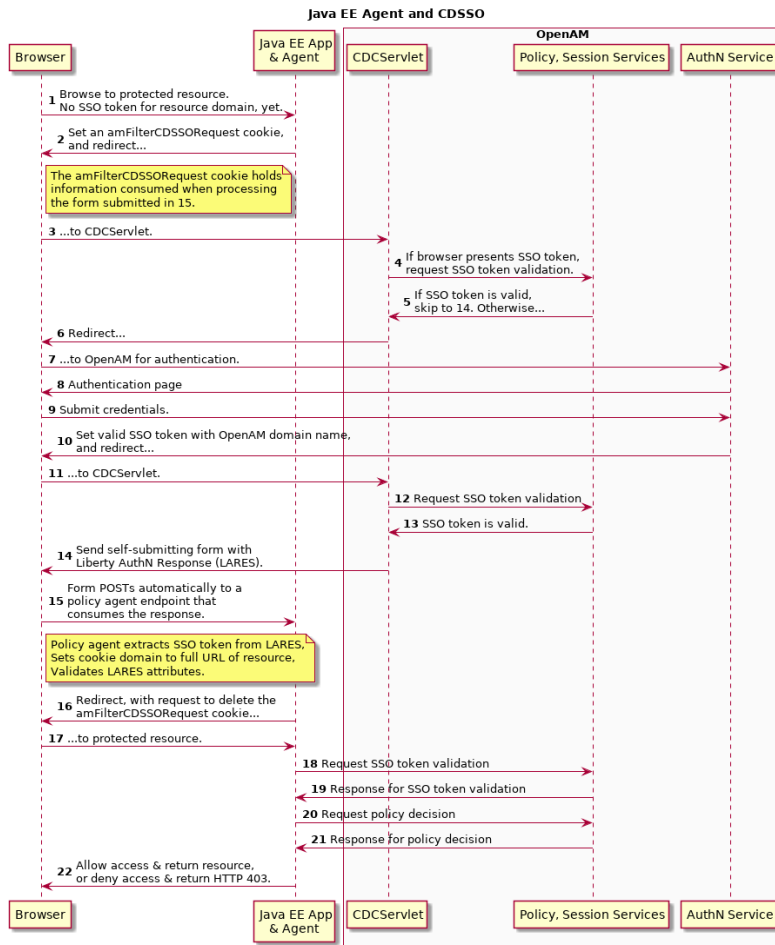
Java EE Agent and CDSSO

OpenAM

Browser

Java EE App & Agent

CDCServlet

Policy, Session Services

AuthN Service

1 Browse to protected resource. No SSO token for resource domain, yet.

2 Set an amFilterCDSSORequest cookie, and redirect...

The amFilterCDSSORequest cookie holds information consumed when processing the form submitted in 15.

3 ...to CDCServlet.

4 If browser presents SSO token, request SSO token validation.

5 If SSO token is valid, skip to 14. Otherwise...

6 Redirect...

7 ...to OpenAM for authentication.

8 Authentication page

9 Submit credentials.

10 Set valid SSO token with OpenAM domain name, and redirect...

11 ...to CDCServlet.

12 Request SSO token validation

13 SSO token is valid.

14 Send self-submitting form with Liberty AuthN Response (LARES).

15 Form POSTs automatically to a policy agent endpoint that consumes the response.

Policy agent extracts SSO token from LARES, Sets cookie domain to full URL of resource, Validates LARES attributes.

16 Redirect, with request to delete the amFilterCDSSORequest cookie...

17 ...to protected resource.

18 Request SSO token validation

19 Response for SSO token validation

20 Request policy decision

21 Response for policy decision

22 Allow access & return resource, or deny access & return HTTP 403.

Browser

Java EE App & Agent

CDCServlet

Policy, Session Services

AuthN Service